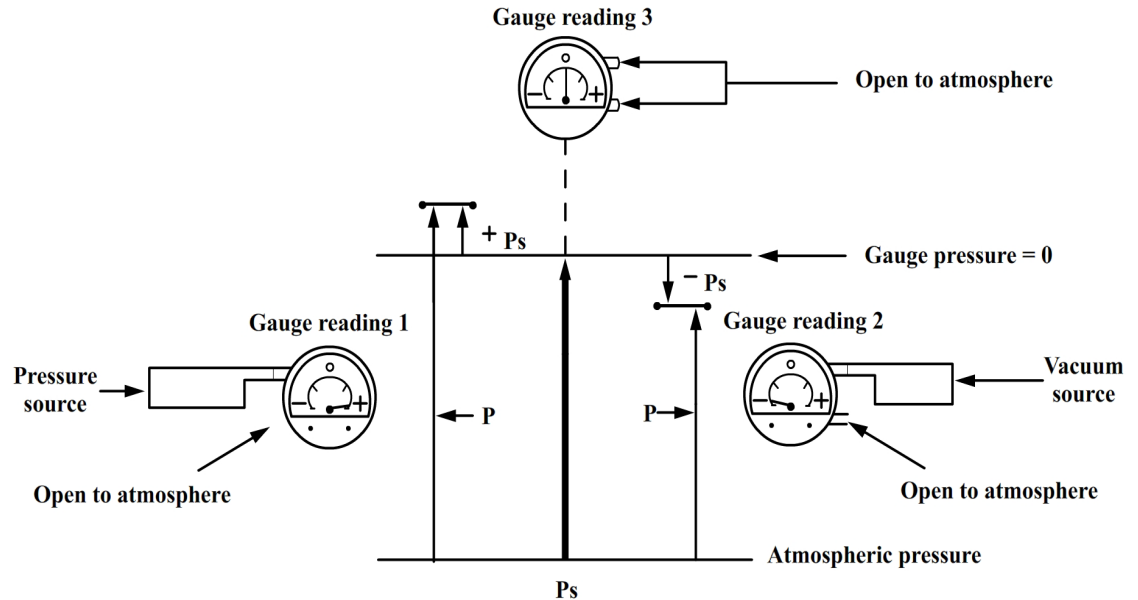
Gauge reading 3

0

−

+

Open to atmosphere

+ Ps

Gauge pressure = 0

− Ps

Gauge reading 1

Gauge reading 2

0

−

+

Pressure source

0

−

+

Vacuum source

P

P

Open to atmosphere

Open to atmosphere

Atmospheric pressure

Ps